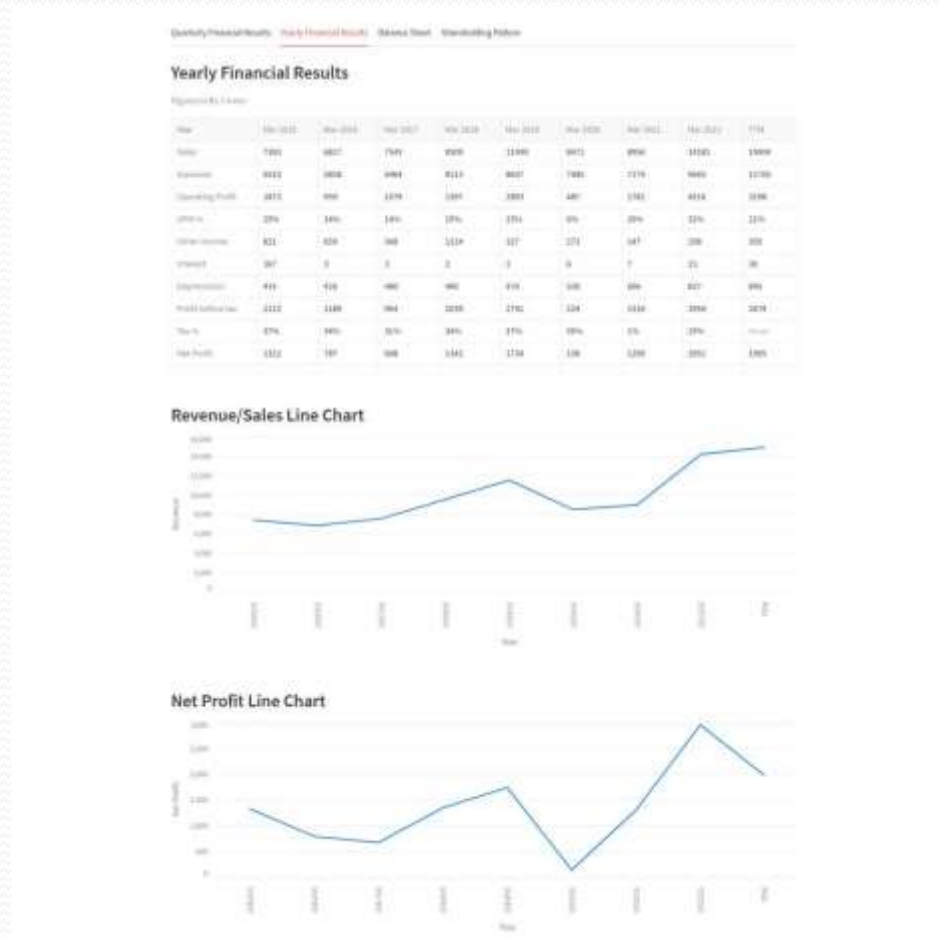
Quarterly Financial Results Yearly Financial Results Balance Sheet Shareholding Pattern

Yearly Financial Results

Figures in Rs. Crores

| Year | Mar 2015 | Mar 2016 | Mar 2017 | Mar 2018 | Mar 2019 | Mar 2020 | Mar 2021 | Mar 2022 | TTM |
|---|---|---|---|---|---|---|---|---|---|
| Sales | 7365 | 6837 | 7545 | 9509 | 11095 | 8971 | 8956 | 14161 | 15659 |
| Expenses | 5513 | 5838 | 6464 | 8113 | 9697 | 7985 | 7179 | 9665 | 11706 |
| Operating Profit | 1853 | 999 | 1079 | 1397 | 1993 | 987 | 1781 | 4516 | 3190 |
| OPM % | 25% | 14% | 14% | 15% | 15% | 9% | 20% | 32% | 22% |
| Other Income | 821 | 826 | 368 | 1114 | 327 | 173 | 147 | 208 | 205 |
| Interest | 367 | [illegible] | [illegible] | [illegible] | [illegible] | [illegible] | 7 | 21 | 36 |
| Depreciation | 415 | 416 | 480 | 490 | 415 | 530 | 684 | 827 | 896 |
| Profit before tax | 2212 | 1189 | 964 | 2039 | 2741 | 324 | 1616 | 3956 | 2879 |
| Tax % | 37% | 34% | 31% | 34% | 37% | 59% | 1% | 29% | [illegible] |
| Net Profit | 1322 | 787 | 668 | 1341 | 1734 | 136 | 1299 | 2951 | 1985 |

Revenue/Sales Line Chart

Year

Net Profit Line Chart

Net Profit

Year